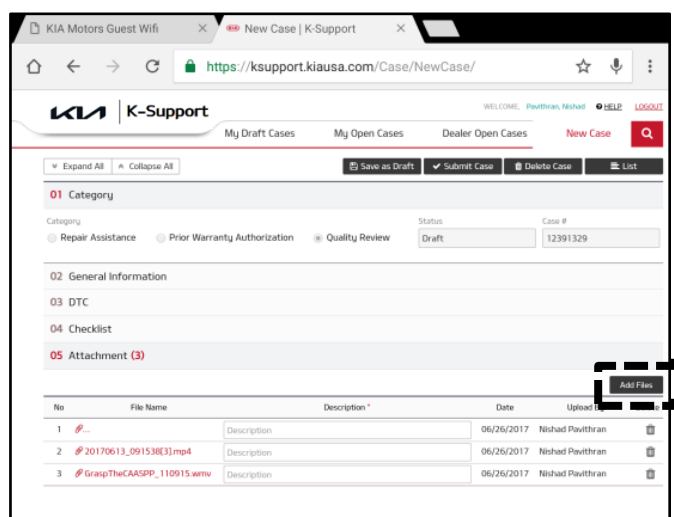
KIA Motors Guest Wifi ×
New Case | K-Support ×

https://ksupport.kiausa.com/Case/NewCase/

KIA | K-Support

WELCOME, Pavithran, Nishad HELP LOGOUT

My Draft Cases My Open Cases Dealer Open Cases New Case

Expand All Collapse All

Save as Draft Submit Case Delete Case List

01 Category

Category
Repair Assistance Prior Warranty Authorization Quality Review

Status
Draft

Case #
12391329

02 General Information

03 DTC

04 Checklist

05 Attachment (3)

Add Files

| No | File Name | Description * | Date | Upload By | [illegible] |
|---|---|---|---|---|---|
| 1 | ... | Description | 06/26/2017 | Nishad Pavithran | |
| 2 | 20170613_091538[3].mp4 | Description | 06/26/2017 | Nishad Pavithran | |
| 3 | GraspTheCAASPP_110915.wmv | Description | 06/26/2017 | Nishad Pavithran | |